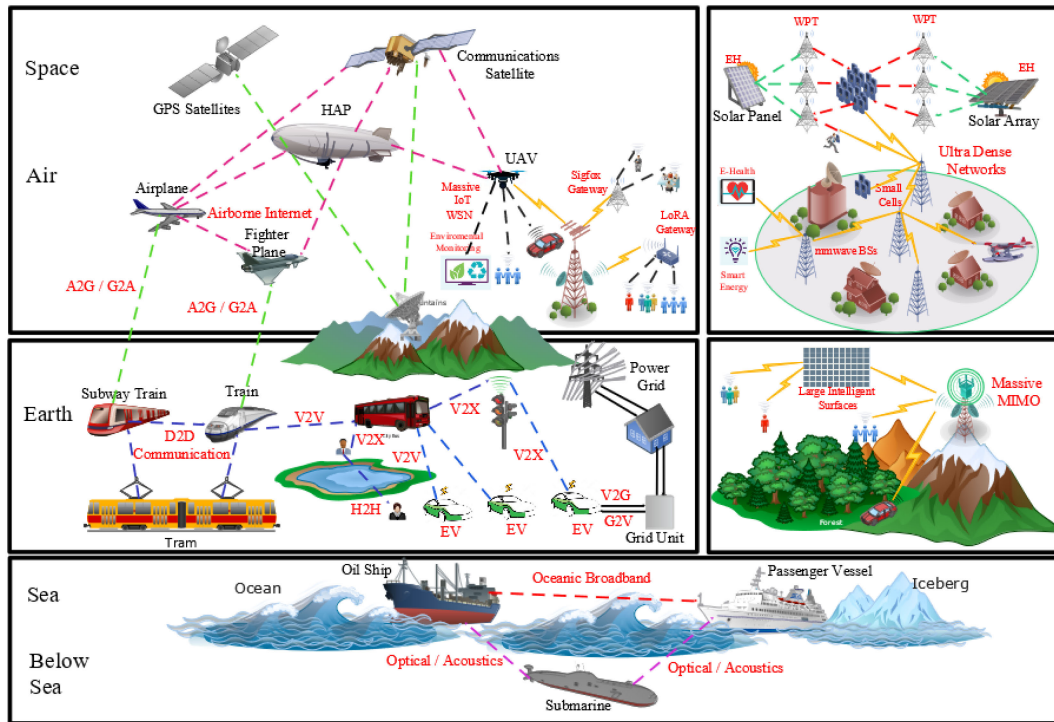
Space

GPS Satellites

Communications Satellite

HAP

Air

UAV

Airplane

Airborne Internet

Massive IoT WSN

Sigfox Gateway

Fighter Plane

Environmental Monitoring

LoRA Gateway

A2G / G2A

A2G / G2A

Mountains

WPT

WPT

EH

EH

Solar Panel

Solar Array

Ultra Dense Networks

E-Health

Small Cells

Smart Energy

mmwave BSs

Earth

Subway Train

Train

V2V

V2X

Power Grid

D2D Communication

V2X

V2V

V2X

H2H

EV

EV

EV

V2G

G2V

Grid Unit

Tram

Large Intelligent Surfaces

Massive MIMO

Forest

Sea

Ocean

Oil Ship

Oceanic Broadband

Passenger Vessel

Iceberg

Below Sea

Optical / Acoustics

Optical / Acoustics

Submarine